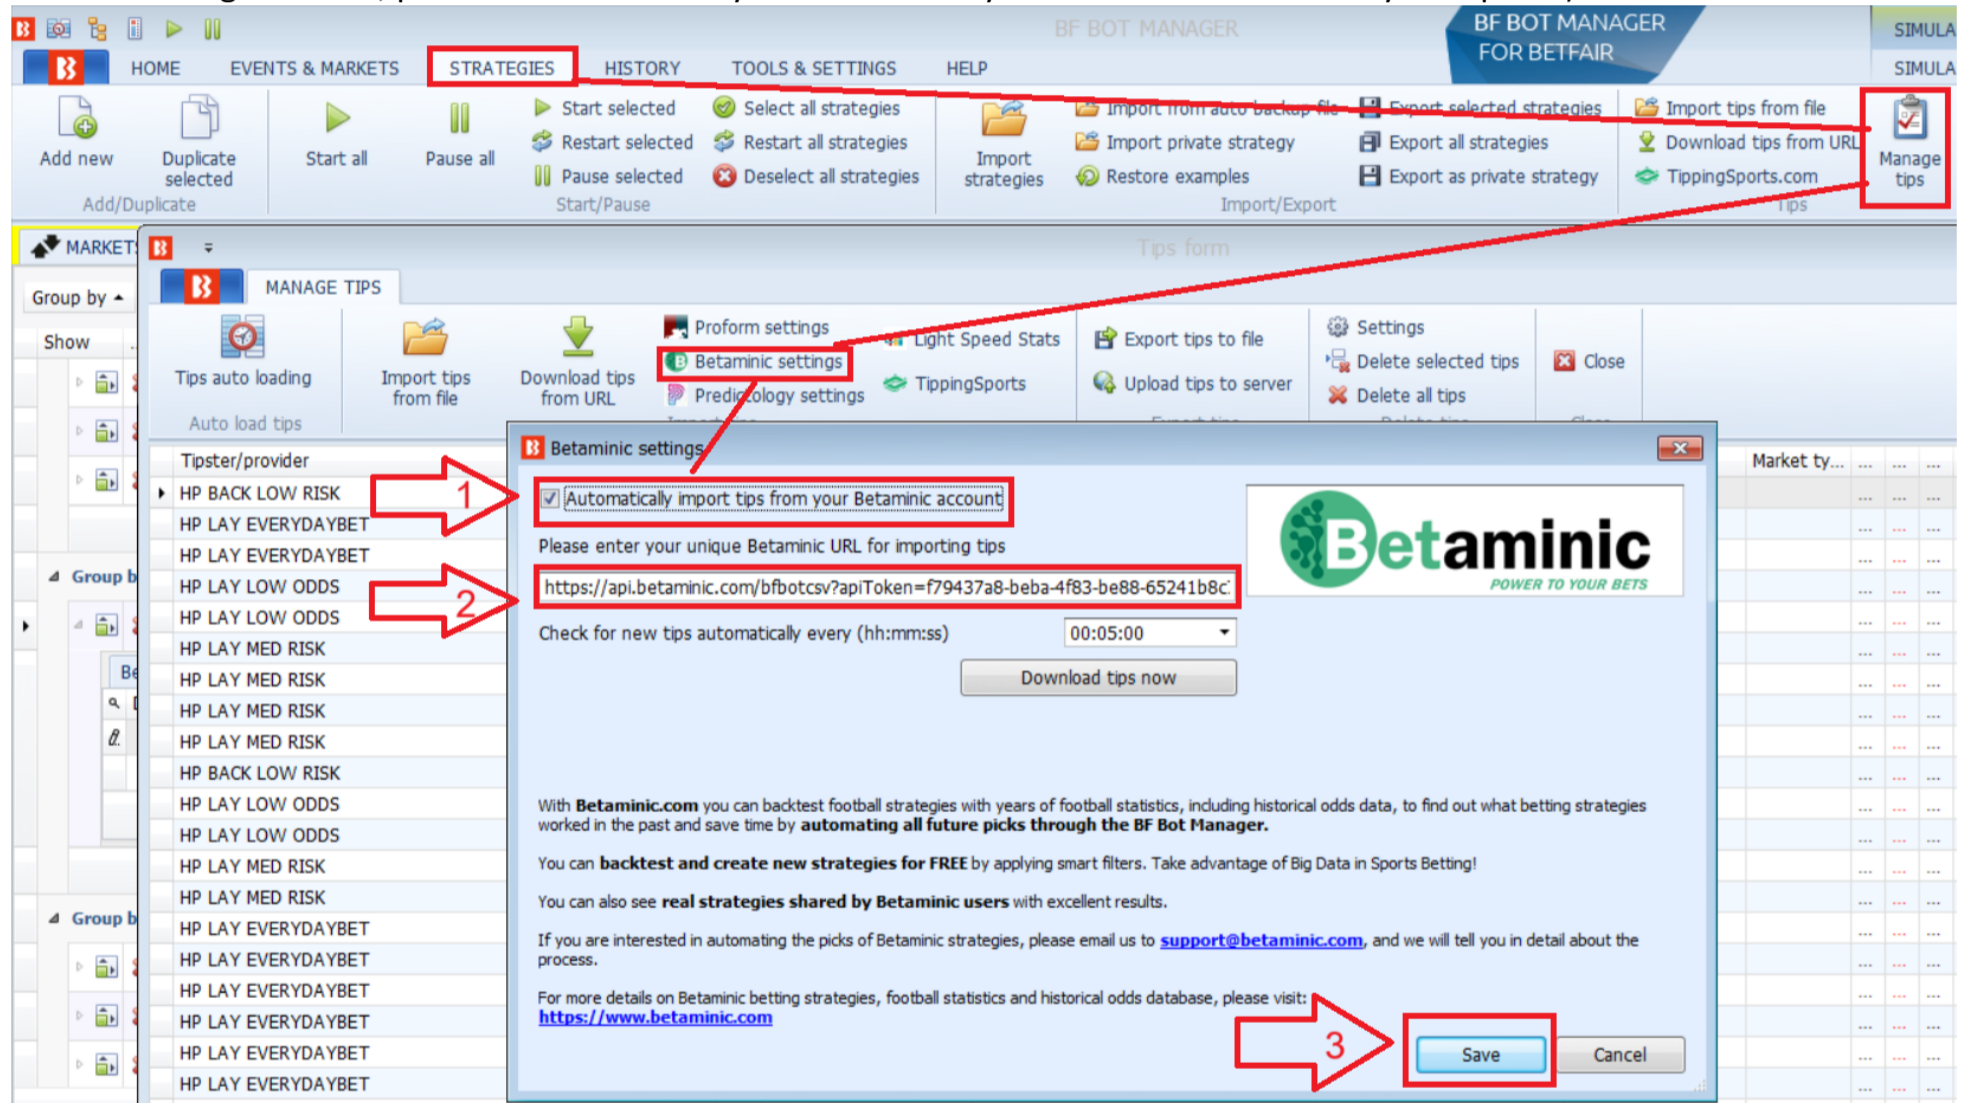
BF BOT MANAGER
BF BOT MANAGER FOR BETFAIR
SIMULA
SIMULA

HOME EVENTS & MARKETS STRATEGIES HISTORY TOOLS & SETTINGS HELP

Add new
Duplicate selected
Add/Duplicate
Start all
Pause all
Start selected
Restart selected
Pause selected
Select all strategies
Restart all strategies
Deselect all strategies
Start/Pause
Import strategies
Import from auto backup file
Import private strategy
Restore examples
Export selected strategies
Export all strategies
Export as private strategy
Import/Export
Import tips from file
Download tips from URL
TippingSports.com
Tips
Manage tips

MARKETS
Group by
Show
Group b
Group b

Tips form
MANAGE TIPS
Tips auto loading
Auto load tips
Import tips from file
Download tips from URL
Proform settings
Betaminic settings
Predictology settings
Light Speed Stats
TippingSports
Export tips to file
Upload tips to server
Settings
Delete selected tips
Delete all tips
Close

Tipster/provider
HP BACK LOW RISK
HP LAY EVERYDAYBET
HP LAY EVERYDAYBET
HP LAY LOW ODDS
HP LAY LOW ODDS
HP LAY MED RISK
HP LAY MED RISK
HP LAY MED RISK
HP LAY MED RISK
HP BACK LOW RISK
HP LAY LOW ODDS
HP LAY LOW ODDS
HP LAY MED RISK
HP LAY MED RISK
HP LAY EVERYDAYBET
HP LAY EVERYDAYBET
HP LAY EVERYDAYBET
HP LAY EVERYDAYBET
HP LAY EVERYDAYBET
HP LAY EVERYDAYBET
Market ty...

Betaminic settings
1
2
3
Automatically import tips from your Betaminic account
Please enter your unique Betaminic URL for importing tips
https://api.betaminic.com/bfbotcsv?apiToken=f79437a8-beba-4f83-be88-65241b8c
Check for new tips automatically every (hh:mm:ss)
00:05:00
Download tips now
Betaminic
POWER TO YOUR BETS

With **Betaminic.com** you can backtest football strategies with years of football statistics, including historical odds data, to find out what betting strategies worked in the past and save time by **automating all future picks through the BF Bot Manager.**

You can **backtest and create new strategies for FREE** by applying smart filters. Take advantage of Big Data in Sports Betting!

You can also see **real strategies shared by Betaminic users** with excellent results.

If you are interested in automating the picks of Betaminic strategies, please email us to support@betaminic.com, and we will tell you in detail about the process.

For more details on Betaminic betting strategies, football statistics and historical odds database, please visit:
https://www.betaminic.com

Save
Cancel